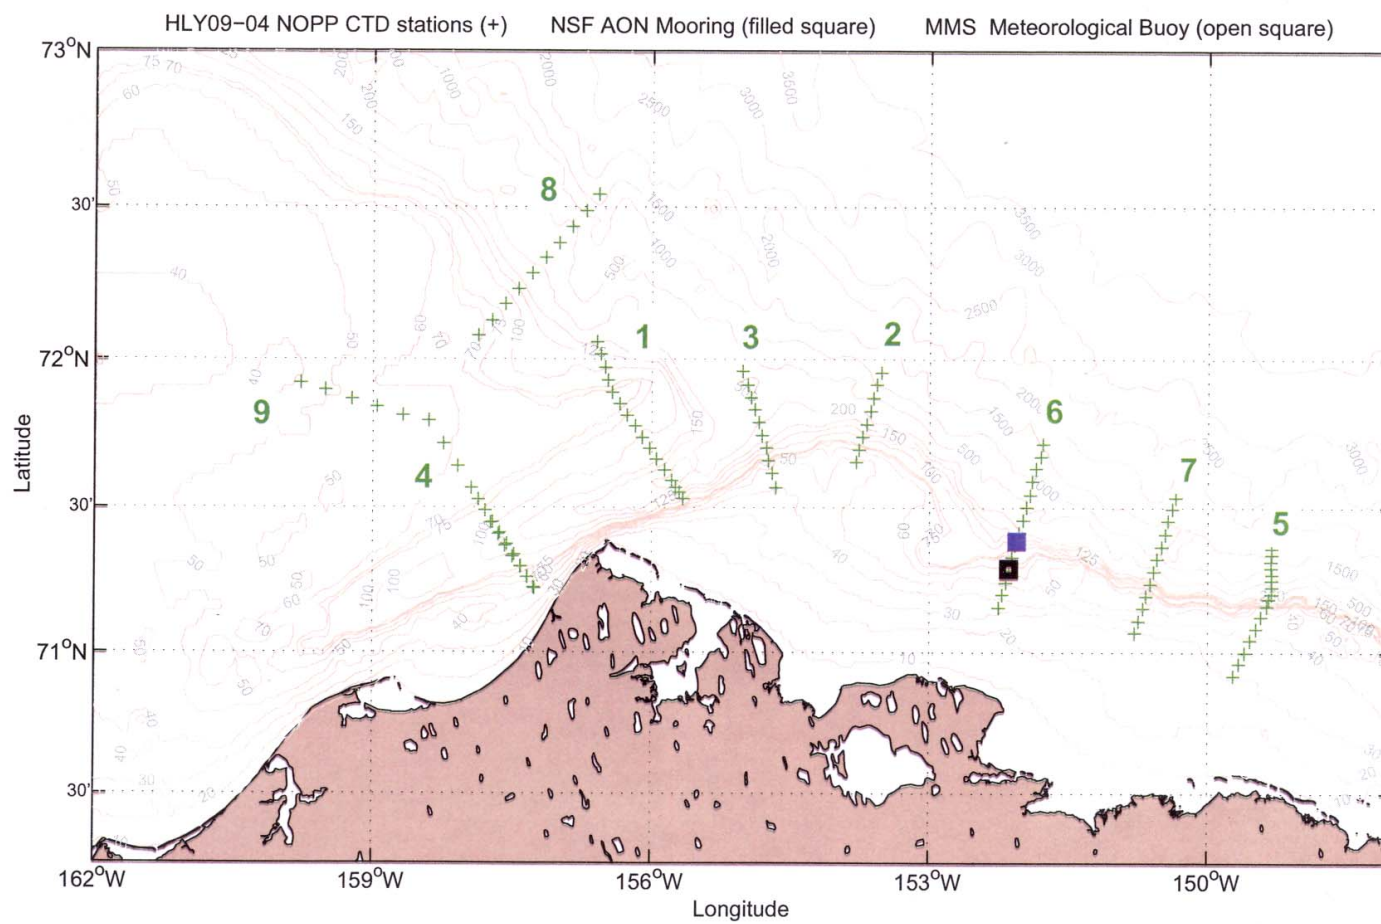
HLY09-04 NOPP CTD stations (+) NSF AON Mooring (filled square) MMS Meteorological Buoy (open square)

$73^oN$
30'
$72^oN$
30'
$71^oN$
30'

Latitude

$162^oW$ $159^oW$ $156^oW$ $153^oW$ $150^oW$

Longitude

8
1
3
2
9
4
6
7
5

75 70
60
200
200
1000
2000
2500
3000
3000
150
50
1500
1000
500
2000
3500
3000
2500
40
60
70
50
70
100
200
150
50
2000
1500
500
150
100
2000
500
3000
40
50
125
70
100
125
50
60
40
40
30
20
10
125
50
1500
500
150
1000
20
10
50
50
60
100
40
50
30
40
40
50
30
20
20
10